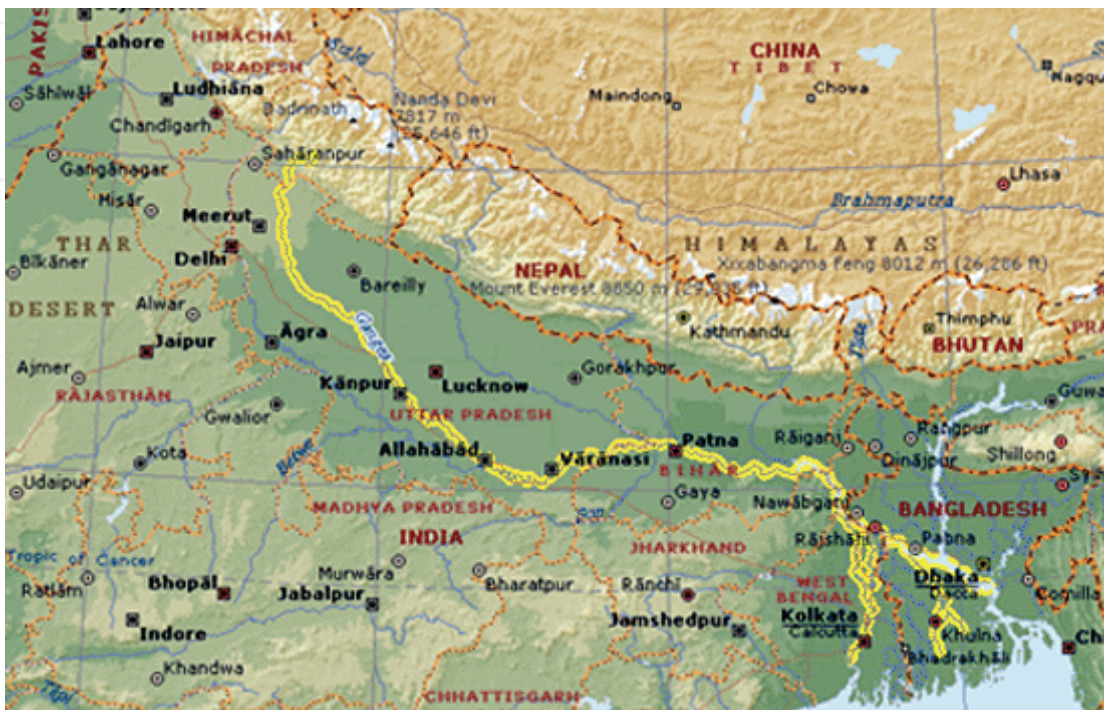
PAKIS
Lahore
HIMACHAL PRADESH
Sutlej
CHINA
TIBET
Nagqu
Sāhiwāl
Ludhiāna
Badrīnāth
Nanda Devi 7817 m (25,646 ft)
Maindong
Chova
Chandigarh
Sahāranpur
Lhasa
Gangānagar
Brahmaputra
Misar
Meerut
THAR
Delhi
HIMALAYAS
NEPAL
Xixabangma Feng 8012 m (26,286 ft)
Bīkāner
Bareilly
Mount Everest 8850 m (29,035 ft)
DESERT
Alwar
Thimphu
Āgra
Kathmandu
BHUTAN
Jaipur
Ganges
Gorakhpur
Ajmer
Kānpur
Lucknow
RĀJASTHĀN
UTTAR PRADESH
Guwa
Gwalior
Rāiganj
Rangpur
Allahābād
Patna
Shillong
Kota
Vārānasi
BIHAR
Dinājpur
Udaipur
Betwa
Gaya
Nawābganj
Son
BANGLADESH
MADHYA PRADESH
Rājshāhi
Pabna
INDIA
Tropic of Cancer
JHARKHAND
Murwāra
Dhaka
Dacca
Bhopāl
Bharatpur
Rānchi
WEST BENGAL
Ratlām
Jabalpur
Comilla
Kolkata
Calcutta
Jamshedpur
Khulna
Indore
Bhadrakhāli
Khandwa
Tāpti
CHHATTISGARH